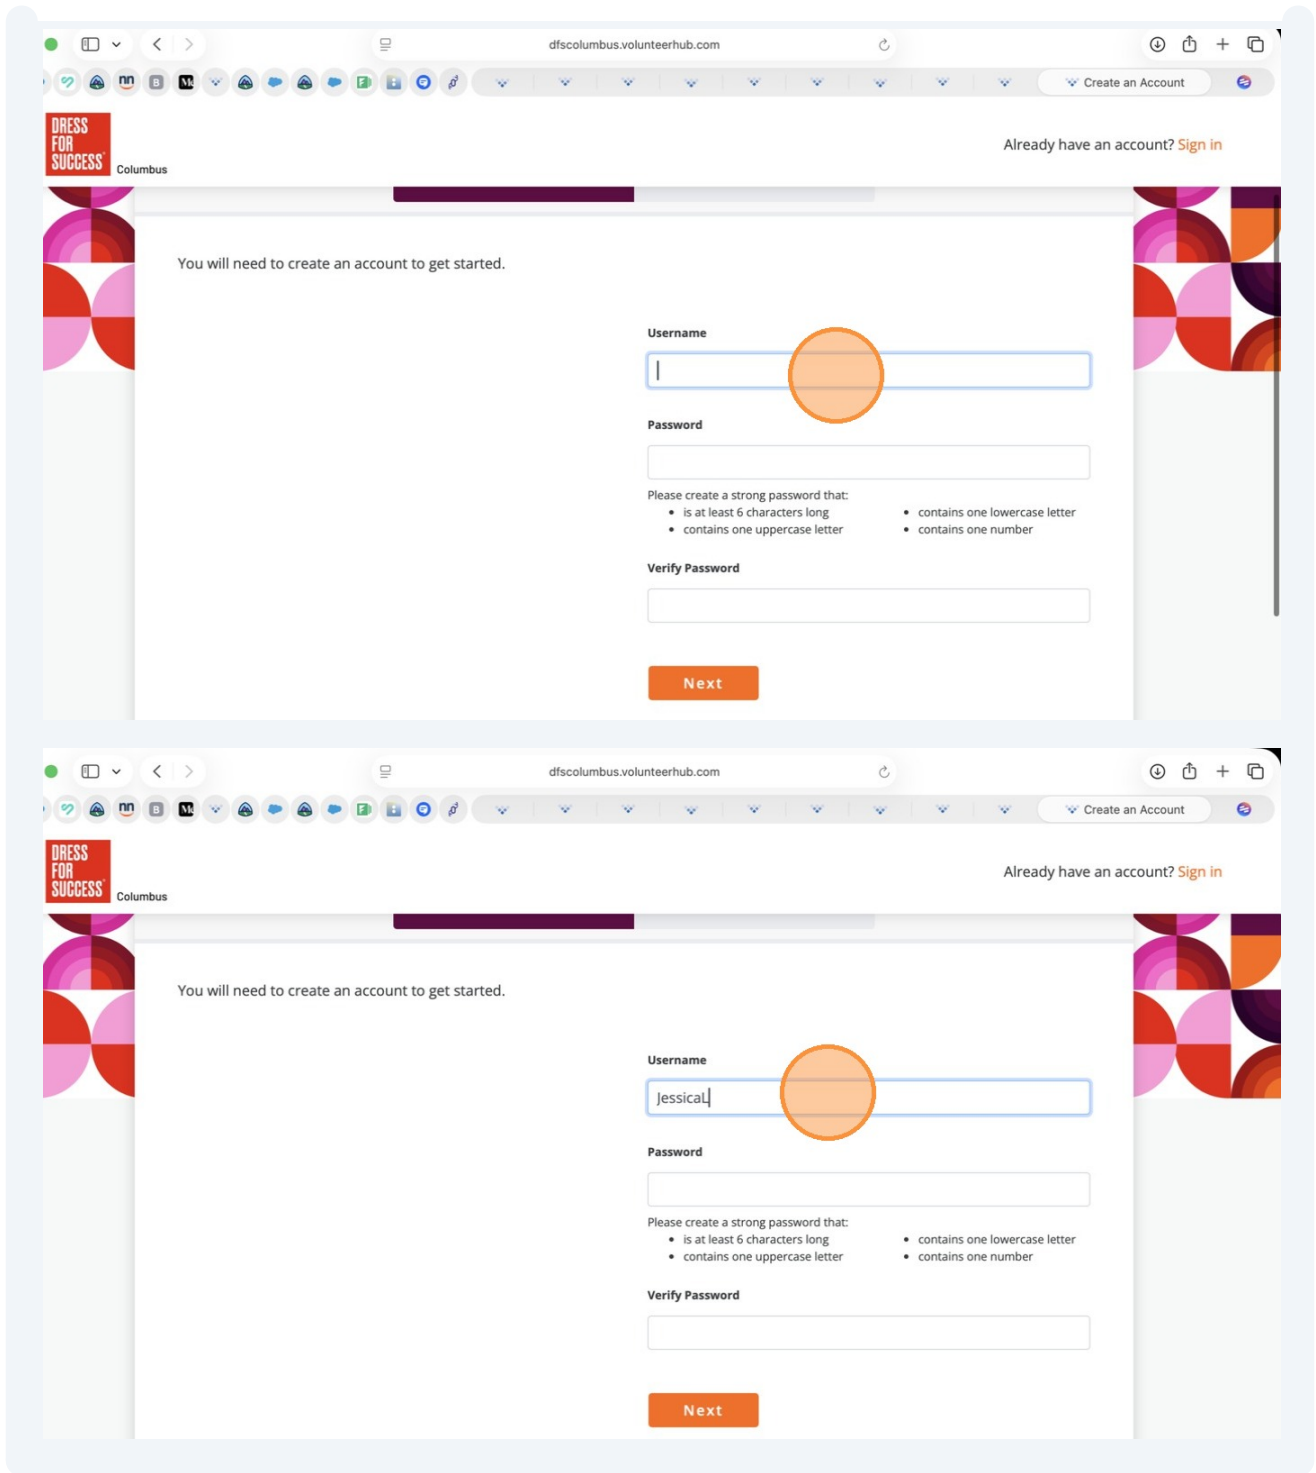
dfscolumbus.volunteerhub.com

nn B M

Create an Account

DRESS FOR SUCCESS Columbus

Already have an account? Sign in

You will need to create an account to get started.

Username

Password

Please create a strong password that:
- is at least 6 characters long
- contains one uppercase letter
- contains one lowercase letter
- contains one number

Verify Password

Next

dfscolumbus.volunteerhub.com

nn B M

Create an Account

DRESS FOR SUCCESS Columbus

Already have an account? Sign in

You will need to create an account to get started.

Username

JessicaL

Password

Please create a strong password that:
- is at least 6 characters long
- contains one uppercase letter
- contains one lowercase letter
- contains one number

Verify Password

Next